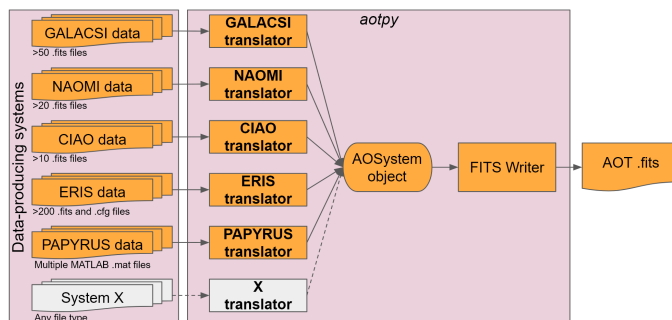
Data-producing systems

GALACSI data
>50 .fits files

NAOMI data
>20 .fits files

CIAO data
>10 .fits files

ERIS data
>200 .fits and .cfg files

PAPYRUS data
Multiple MATLAB .mat files

System X
Any file type

aotpy

GALACSI translator

NAOMI translator

CIAO translator

ERIS translator

PAPYRUS translator

X translator

AOSystem object

FITS Writer

AOT .fits